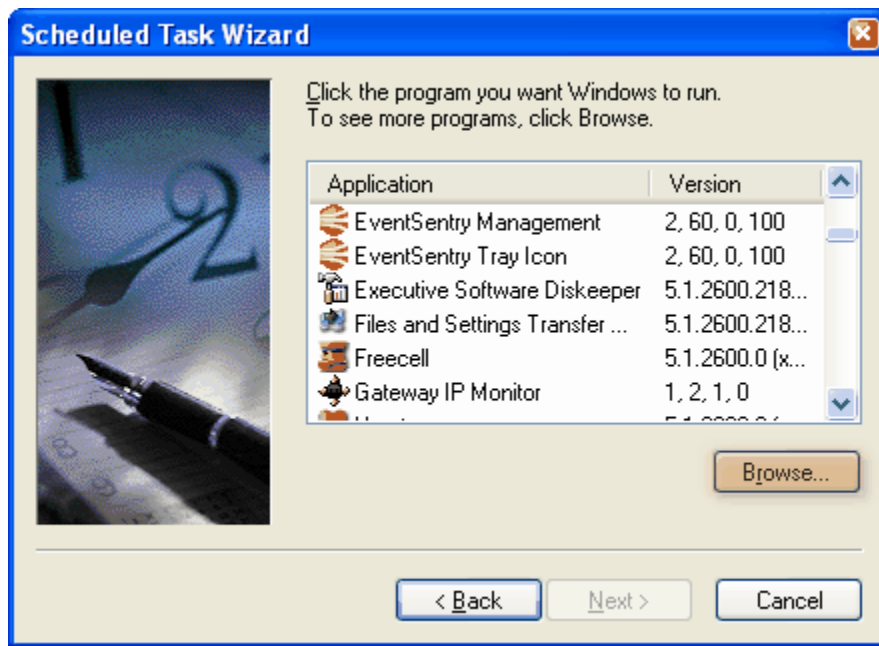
Scheduled Task Wizard

Click the program you want Windows to run.
To see more programs, click Browse.

| Application | Version |
|---|---|
| EventSentry Management | 2, 60, 0, 100 |
| EventSentry Tray Icon | 2, 60, 0, 100 |
| Executive Software Diskeeper | 5.1.2600.218... |
| Files and Settings Transfer ... | 5.1.2600.218... |
| Freecell | 5.1.2600.0 (x... |
| Gateway IP Monitor | 1, 2, 1, 0 |
| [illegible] | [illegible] |

Browse...

< Back
Next >
Cancel